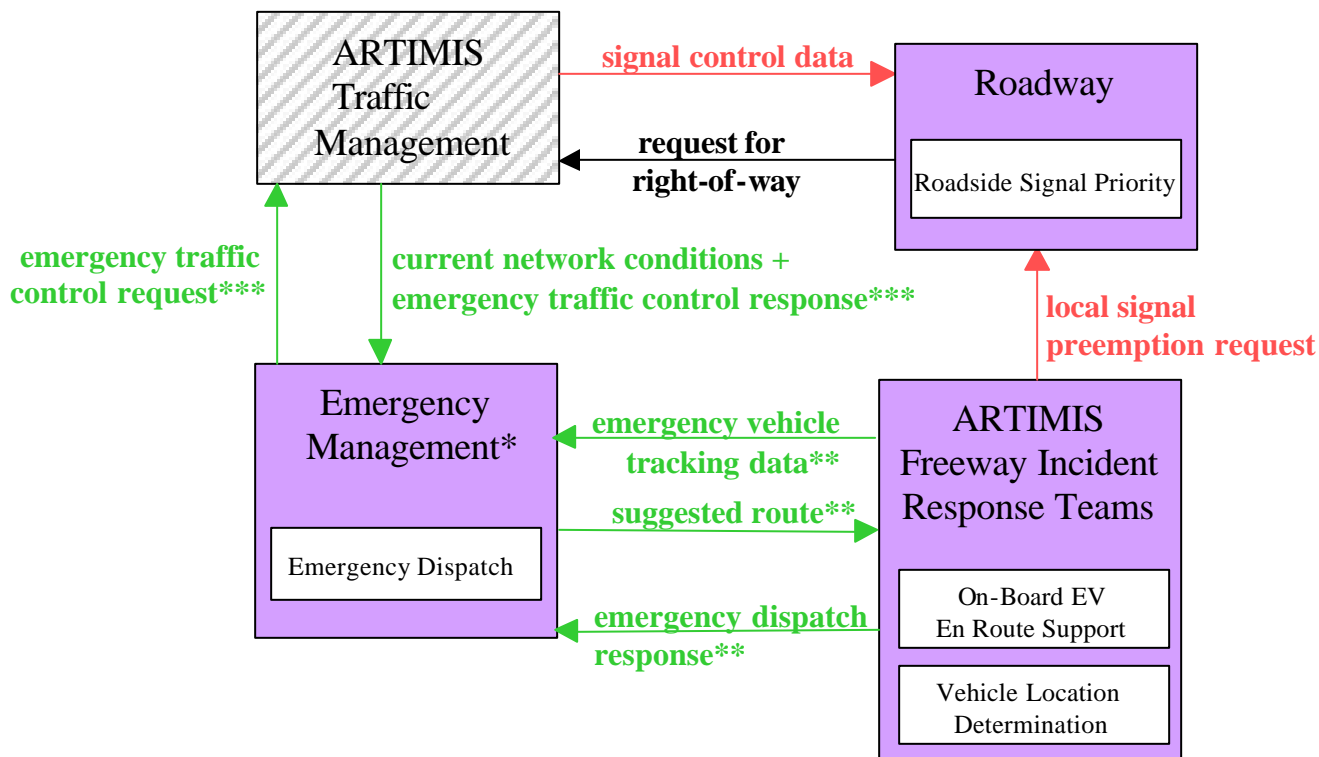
ARTIMIS Traffic Management

signal control data

Roadway

request for right-of-way

Roadside Signal Priority

emergency traffic control request***

current network conditions + emergency traffic control response***

local signal preemption request

Emergency Management*

emergency vehicle tracking data**

ARTIMIS Freeway Incident Response Teams

suggested route**

Emergency Dispatch

emergency dispatch response**

On-Board EV En Route Support

Vehicle Location Determination